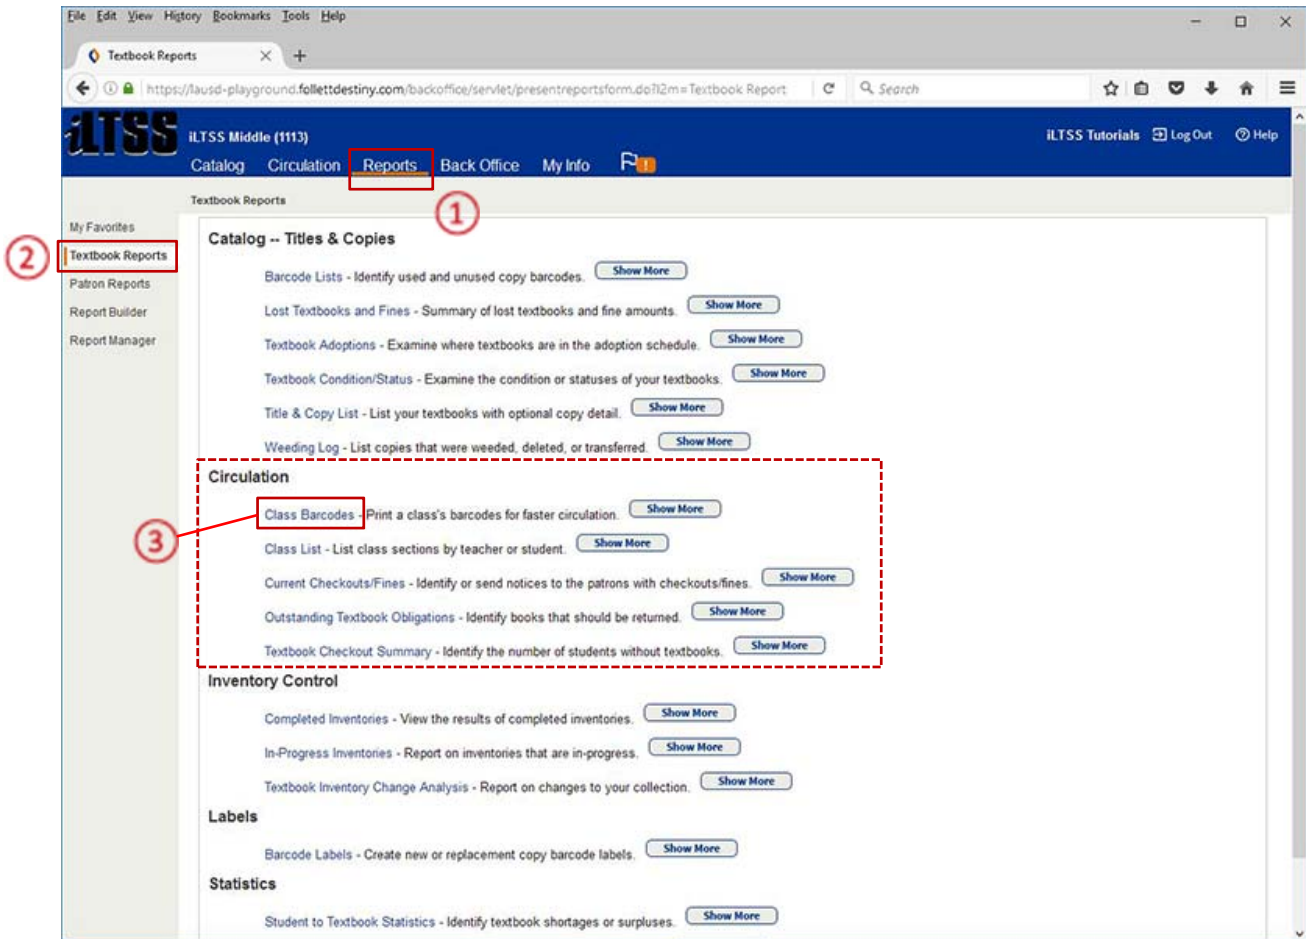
File Edit View History Bookmarks Tools Help

Textbook Reports

https://lausd-playground.follettdestiny.com/backoffice/servlet/presentreportsform.do?l2m=Textbook Report

Search

iLTSS

iLTSS Middle (1113)

iLTSS Tutorials Log Out Help

Catalog Circulation Reports Back Office My Info

Textbook Reports

①

My Favorites

②

Textbook Reports

Patron Reports

Report Builder

Report Manager

Catalog -- Titles & Copies

Barcode Lists - Identify used and unused copy barcodes. Show More

Lost Textbooks and Fines - Summary of lost textbooks and fine amounts. Show More

Textbook Adoptions - Examine where textbooks are in the adoption schedule. Show More

Textbook Condition/Status - Examine the condition or statuses of your textbooks. Show More

Title & Copy List - List your textbooks with optional copy detail. Show More

Weeding Log - List copies that were weeded, deleted, or transferred. Show More

Circulation

③

Class Barcodes - Print a class's barcodes for faster circulation. Show More

Class List - List class sections by teacher or student. Show More

Current Checkouts/Fines - Identify or send notices to the patrons with checkouts/fines. Show More

Outstanding Textbook Obligations - Identify books that should be returned. Show More

Textbook Checkout Summary - Identify the number of students without textbooks. Show More

Inventory Control

Completed Inventories - View the results of completed inventories. Show More

In-Progress Inventories - Report on inventories that are in-progress. Show More

Textbook Inventory Change Analysis - Report on changes to your collection. Show More

Labels

Barcode Labels - Create new or replacement copy barcode labels. Show More

Statistics

Student to Textbook Statistics - Identify textbook shortages or surpluses. Show More